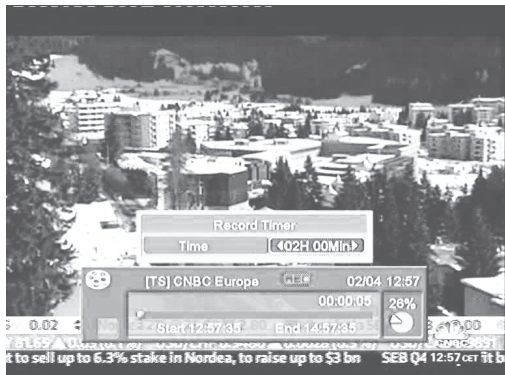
Record Timer

Time ◀02H 00Min▶

[TS] CNBC Europe REC 02/04 12:57

00:00:05

26%

Start 12:57:35 End 14:57:35

S 0.02

.00

Y 81.65 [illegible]

t to sell up to 6.3% stake in Nordea, to raise up to $3 bn SEB Q4 12:57 CET it b